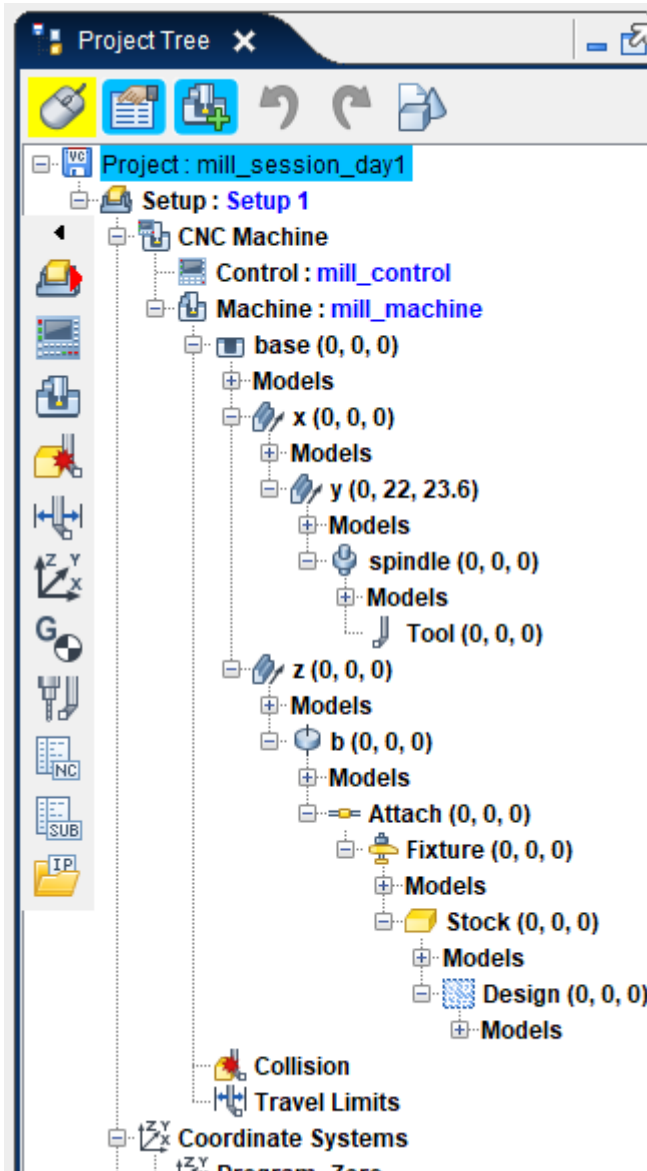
Project Tree

Project : mill_session_day1
Setup : Setup 1
CNC Machine
Control : mill_control
Machine : mill_machine
base (0, 0, 0)
Models
x (0, 0, 0)
Models
y (0, 22, 23.6)
Models
spindle (0, 0, 0)
Models
Tool (0, 0, 0)
z (0, 0, 0)
Models
b (0, 0, 0)
Models
Attach (0, 0, 0)
Fixture (0, 0, 0)
Models
Stock (0, 0, 0)
Models
Design (0, 0, 0)
Models
Collision
Travel Limits
Coordinate Systems
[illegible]